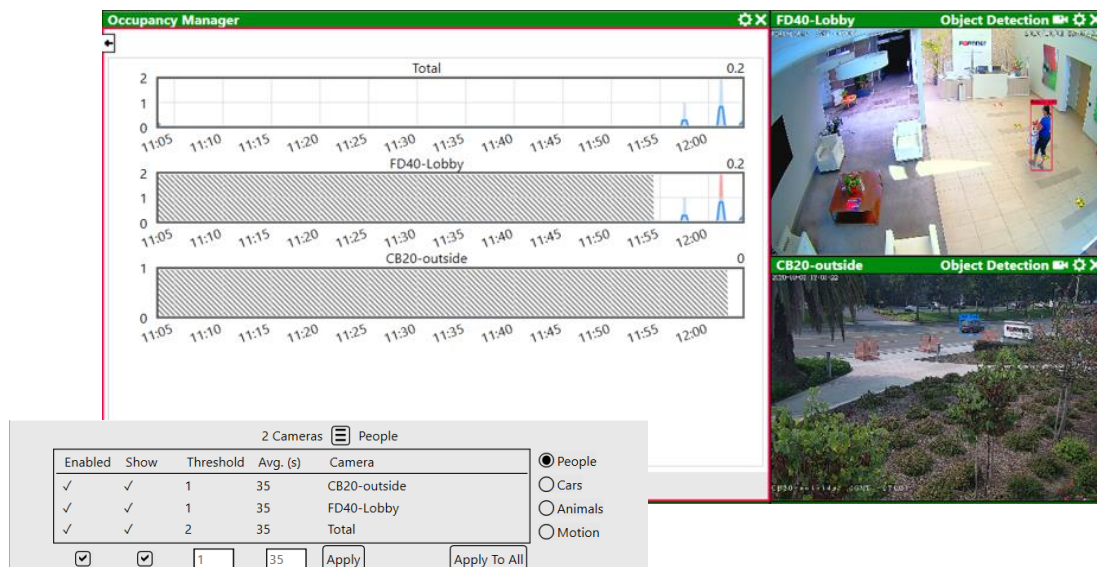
Occupancy Manager

Total 0.2

2
1
0
11:05 11:10 11:15 11:20 11:25 11:30 11:35 11:40 11:45 11:50 11:55 12:00

FD40-Lobby 0.2

2
1
0
11:05 11:10 11:15 11:20 11:25 11:30 11:35 11:40 11:45 11:50 11:55 12:00

CB20-outside 0

1
0
11:05 11:10 11:15 11:20 11:25 11:30 11:35 11:40 11:45 11:50 11:55 12:00

FD40-Lobby Object Detection

CB20-outside Object Detection

2 Cameras People

| Enabled | Show | Threshold | Avg. (s) | Camera |
|---|---|---|---|---|
| ✓ | ✓ | 1 | 35 | CB20-outside |
| ✓ | ✓ | 1 | 35 | FD40-Lobby |
| ✓ | ✓ | 2 | 35 | Total |

People
Cars
Animals
Motion

1 35 Apply Apply To All